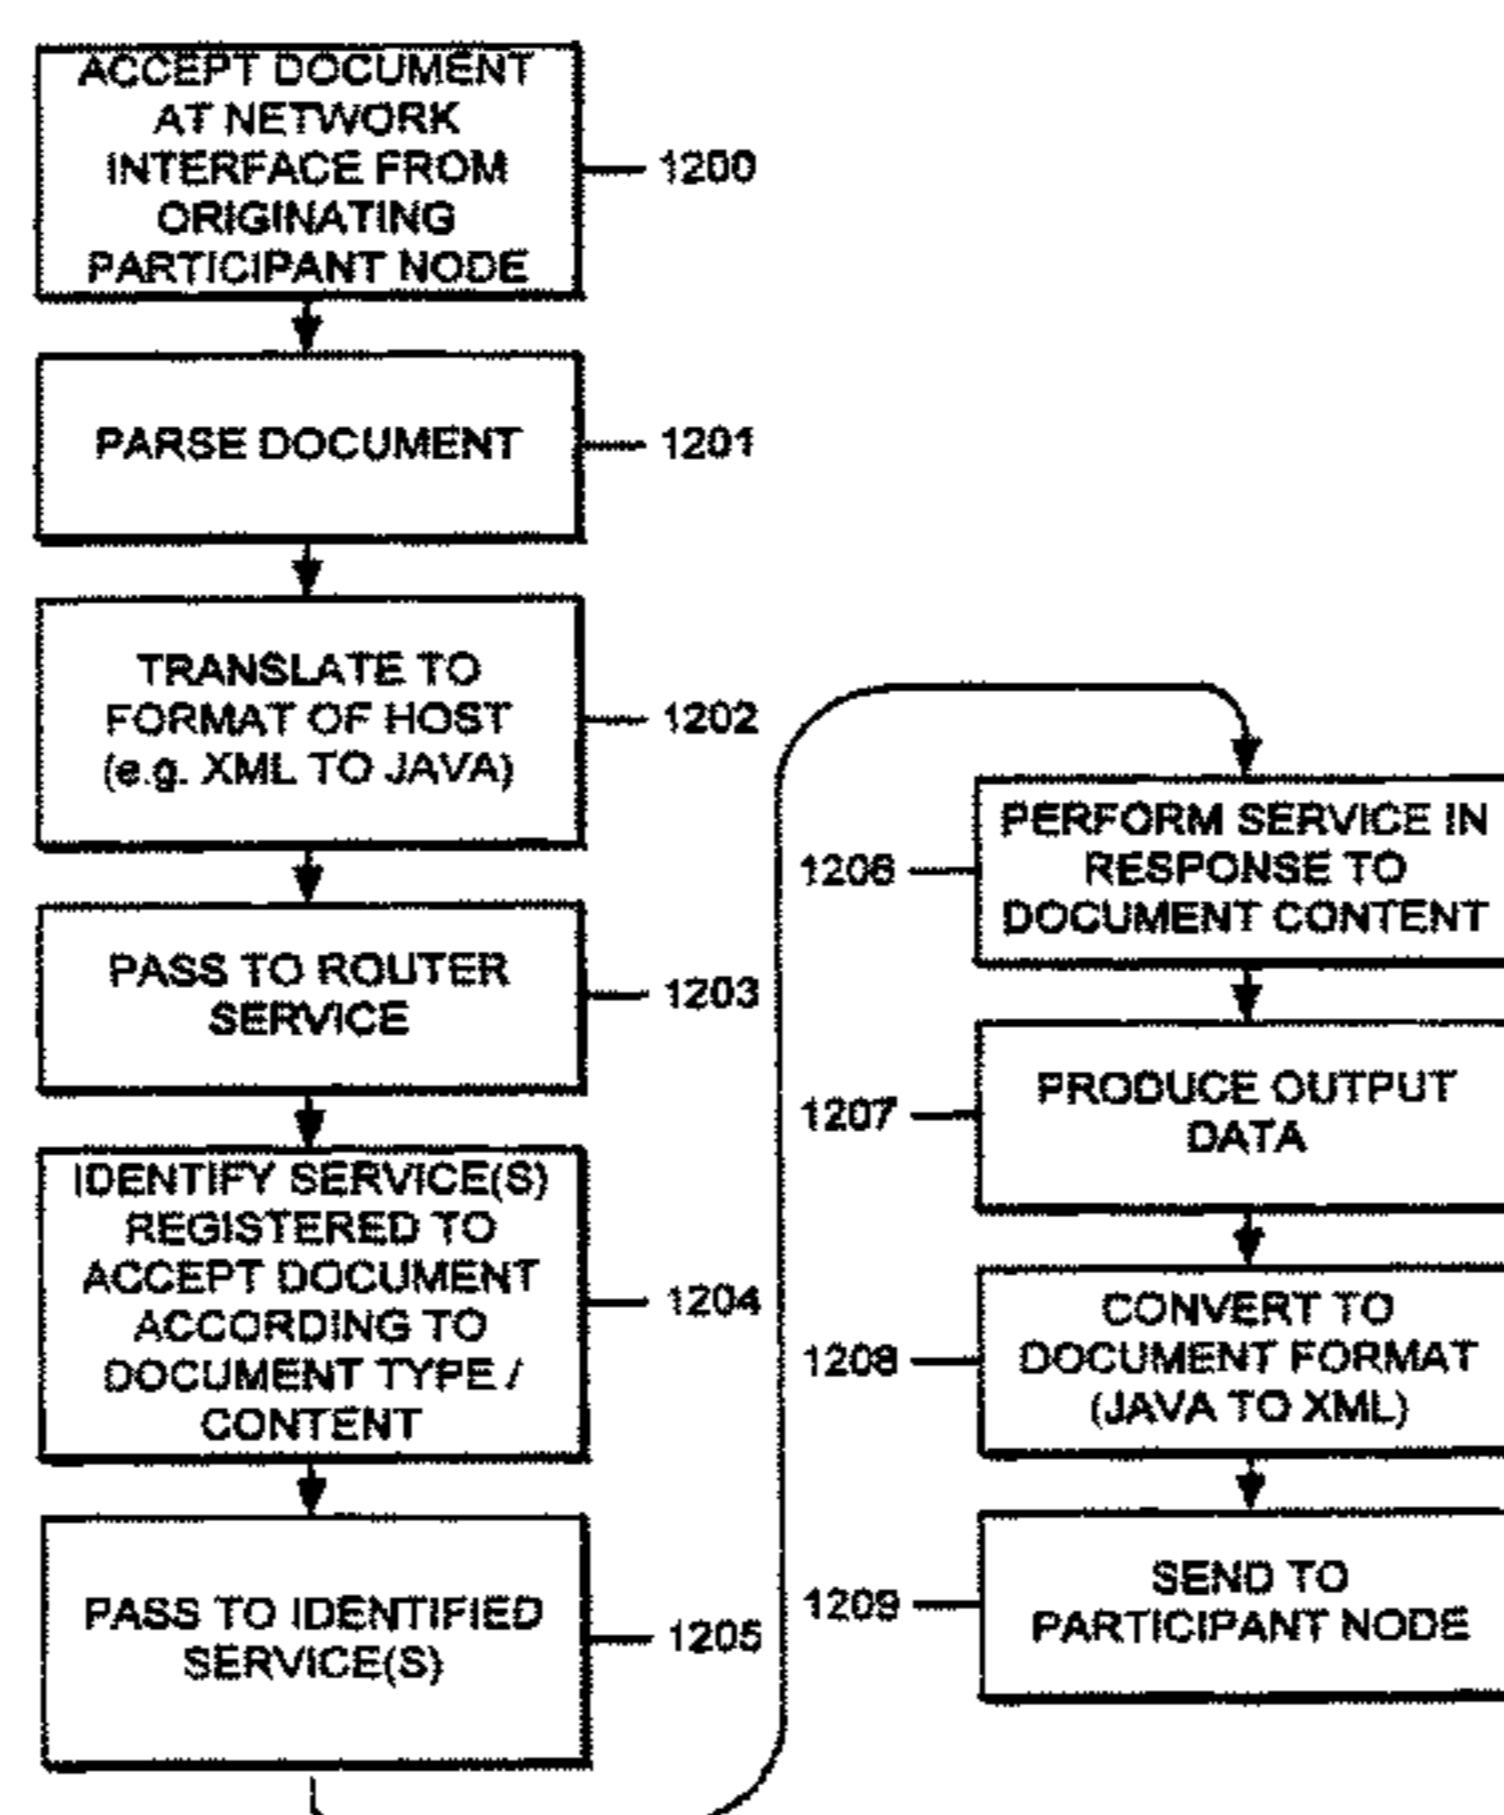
ACCEPT DOCUMENT AT NETWORK INTERFACE FROM ORIGINATING PARTICIPANT NODE

1200

PARSE DOCUMENT

1201

TRANSLATE TO FORMAT OF HOST (e.g. XML TO JAVA)

1202

PASS TO ROUTER SERVICE

1203

IDENTIFY SERVICE(S) REGISTERED TO ACCEPT DOCUMENT ACCORDING TO DOCUMENT TYPE / CONTENT

1204

PASS TO IDENTIFIED SERVICE(S)

1205

1206

PERFORM SERVICE IN RESPONSE TO DOCUMENT CONTENT

1207

PRODUCE OUTPUT DATA

1208

CONVERT TO DOCUMENT FORMAT (JAVA TO XML)

1209

SEND TO PARTICIPANT NODE